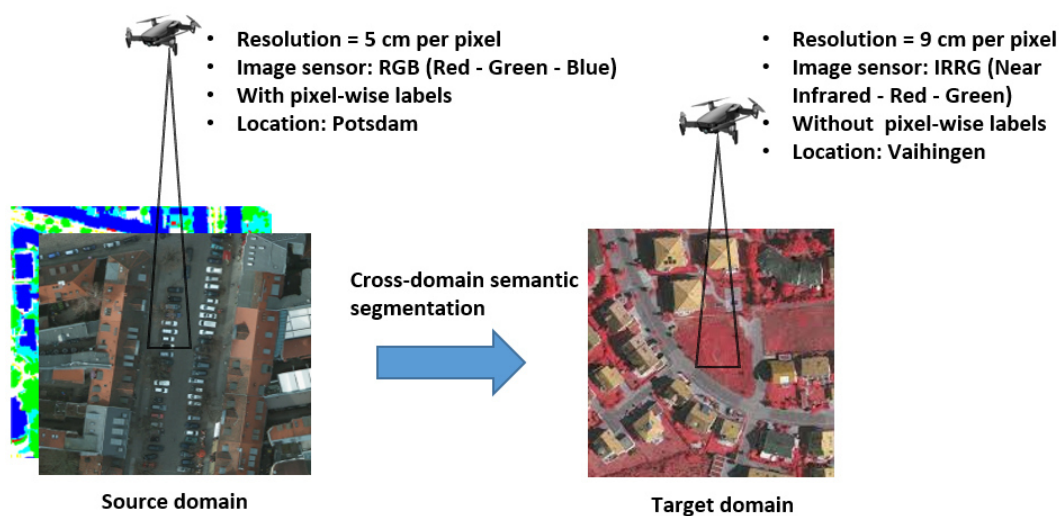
- Resolution = 5 cm per pixel
- Image sensor: RGB (Red - Green - Blue)
- With pixel-wise labels
- Location: Potsdam

- Resolution = 9 cm per pixel
- Image sensor: IRRG (Near Infrared - Red - Green)
- Without pixel-wise labels
- Location: Vaihingen

Cross-domain semantic segmentation

Source domain

Target domain